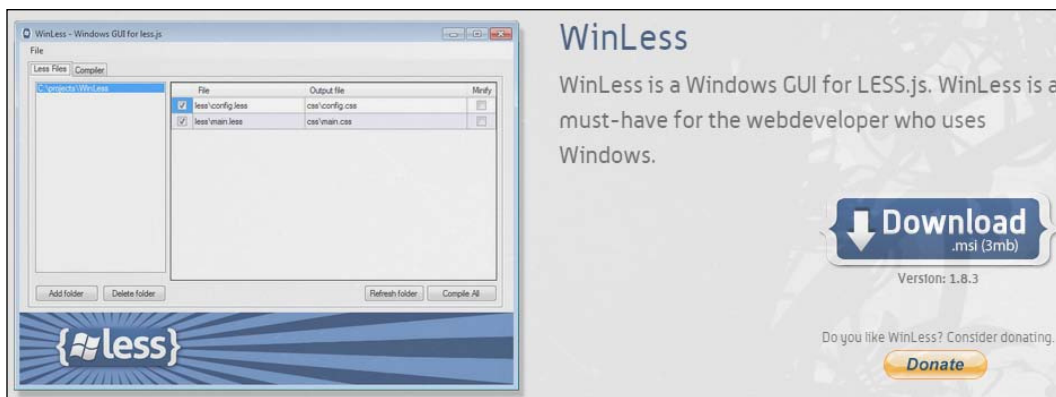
WinLess - Windows GUI for less.js

File

Less Files | Compiler

C:\projects\WinLess

| | File | Output file | Minify |
|---|---|---|---|
| ☑ | less\config.less | css\config.css | ☐ |
| ☑ | less\main.less | css\main.css | ☐ |

Add folder | Delete folder | Refresh folder | Compile All

{less}

WinLess

WinLess is a Windows GUI for LESS.js. WinLess is a must-have for the webdeveloper who uses Windows.

Download .msi (3mb)

Version: 1.8.3

Do you like WinLess? Consider donating.

Donate